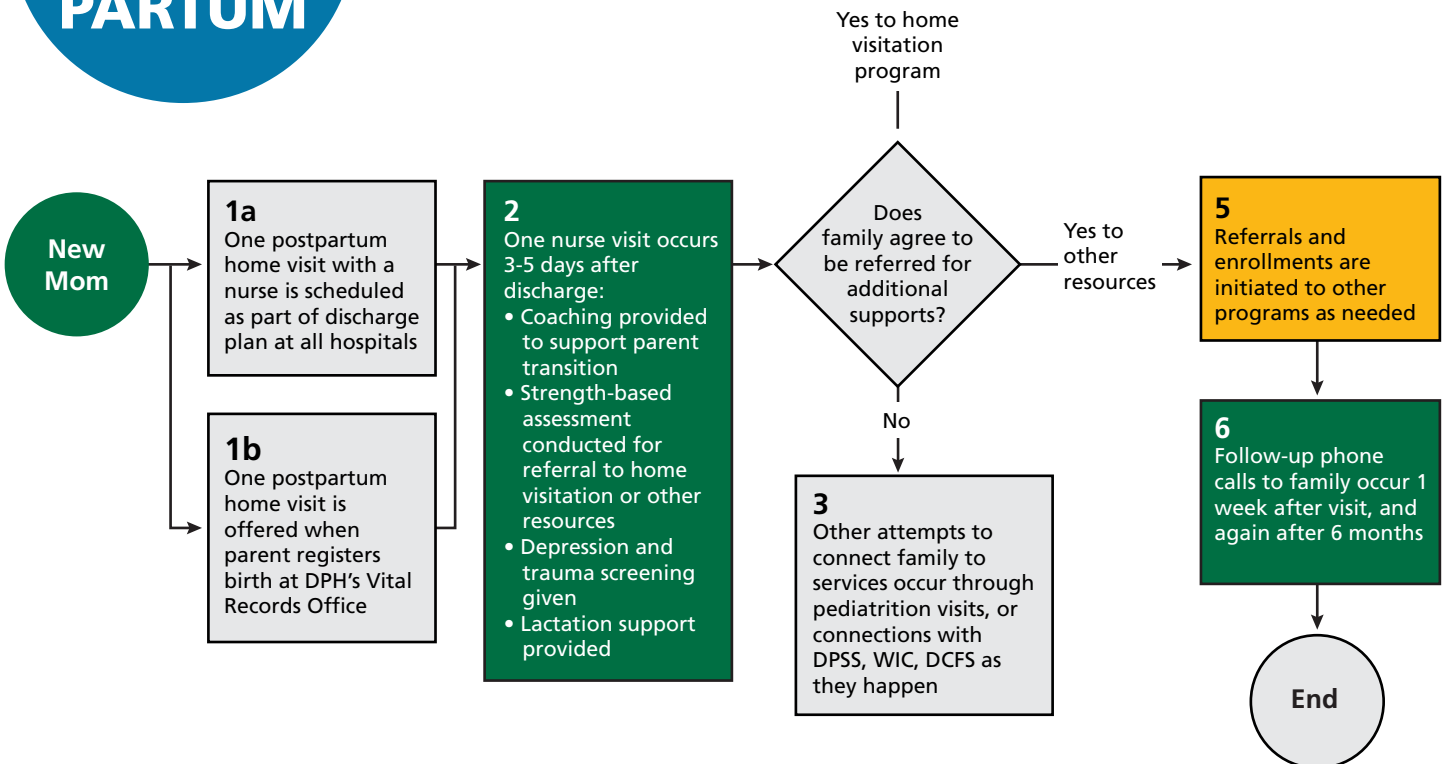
PARTUM

New Mom

1a
One postpartum home visit with a nurse is scheduled as part of discharge plan at all hospitals

1b
One postpartum home visit is offered when parent registers birth at DPH's Vital Records Office

2
One nurse visit occurs 3-5 days after discharge:
• Coaching provided to support parent transition
• Strength-based assessment conducted for referral to home visitation or other resources
• Depression and trauma screening given
• Lactation support provided

Yes to home visitation program

Does family agree to be referred for additional supports?

No

3
Other attempts to connect family to services occur through pediatrition visits, or connections with DPSS, WIC, DCFS as they happen

Yes to other resources

5
Referrals and enrollments are initiated to other programs as needed

6
Follow-up phone calls to family occur 1 week after visit, and again after 6 months

End